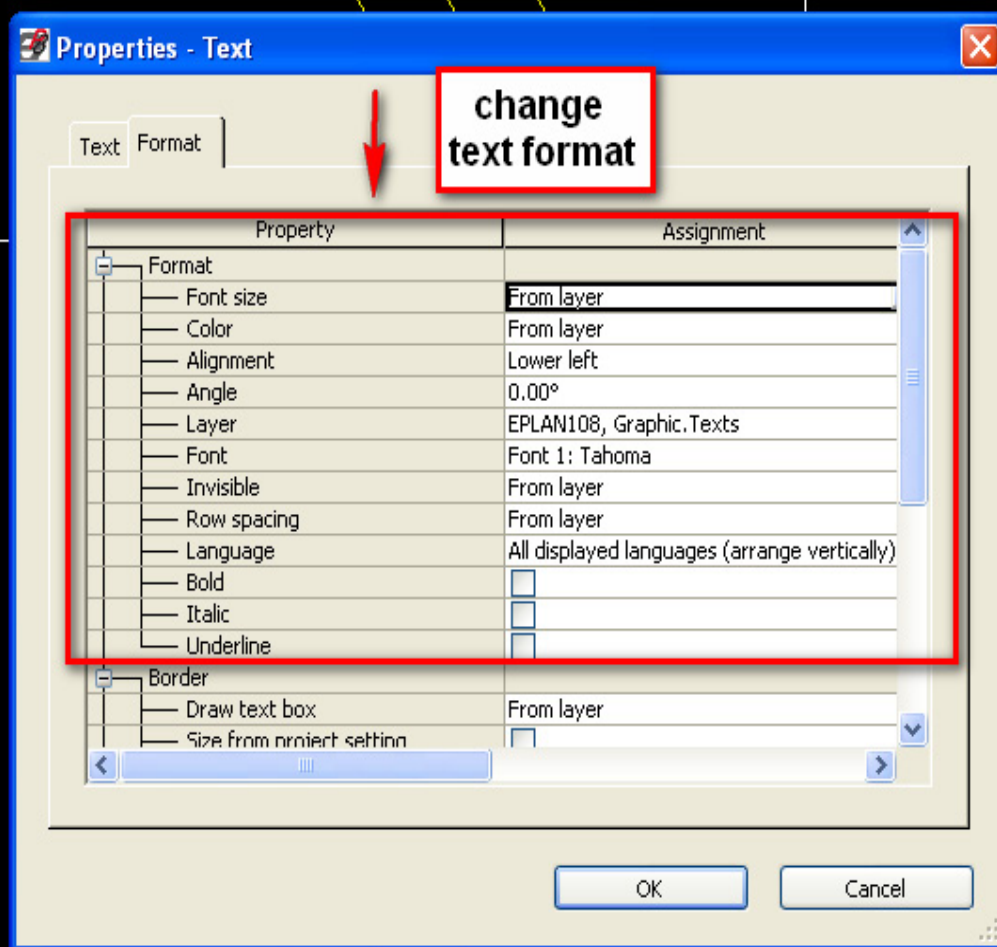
Properties - Text

change text format

Text Format

| Property | Assignment |
|---|---|
| Format | |
| Font size | From layer |
| Color | From layer |
| Alignment | Lower left |
| Angle | 0.00° |
| Layer | EPLAN108, Graphic.Texts |
| Font | Font 1: Tahoma |
| Invisible | From layer |
| Row spacing | From layer |
| Language | All displayed languages (arrange vertically) |
| Bold | |
| Italic | |
| Underline | |
| Border | |
| Draw text box | From layer |
| Size from project setting | |

OK Cancel